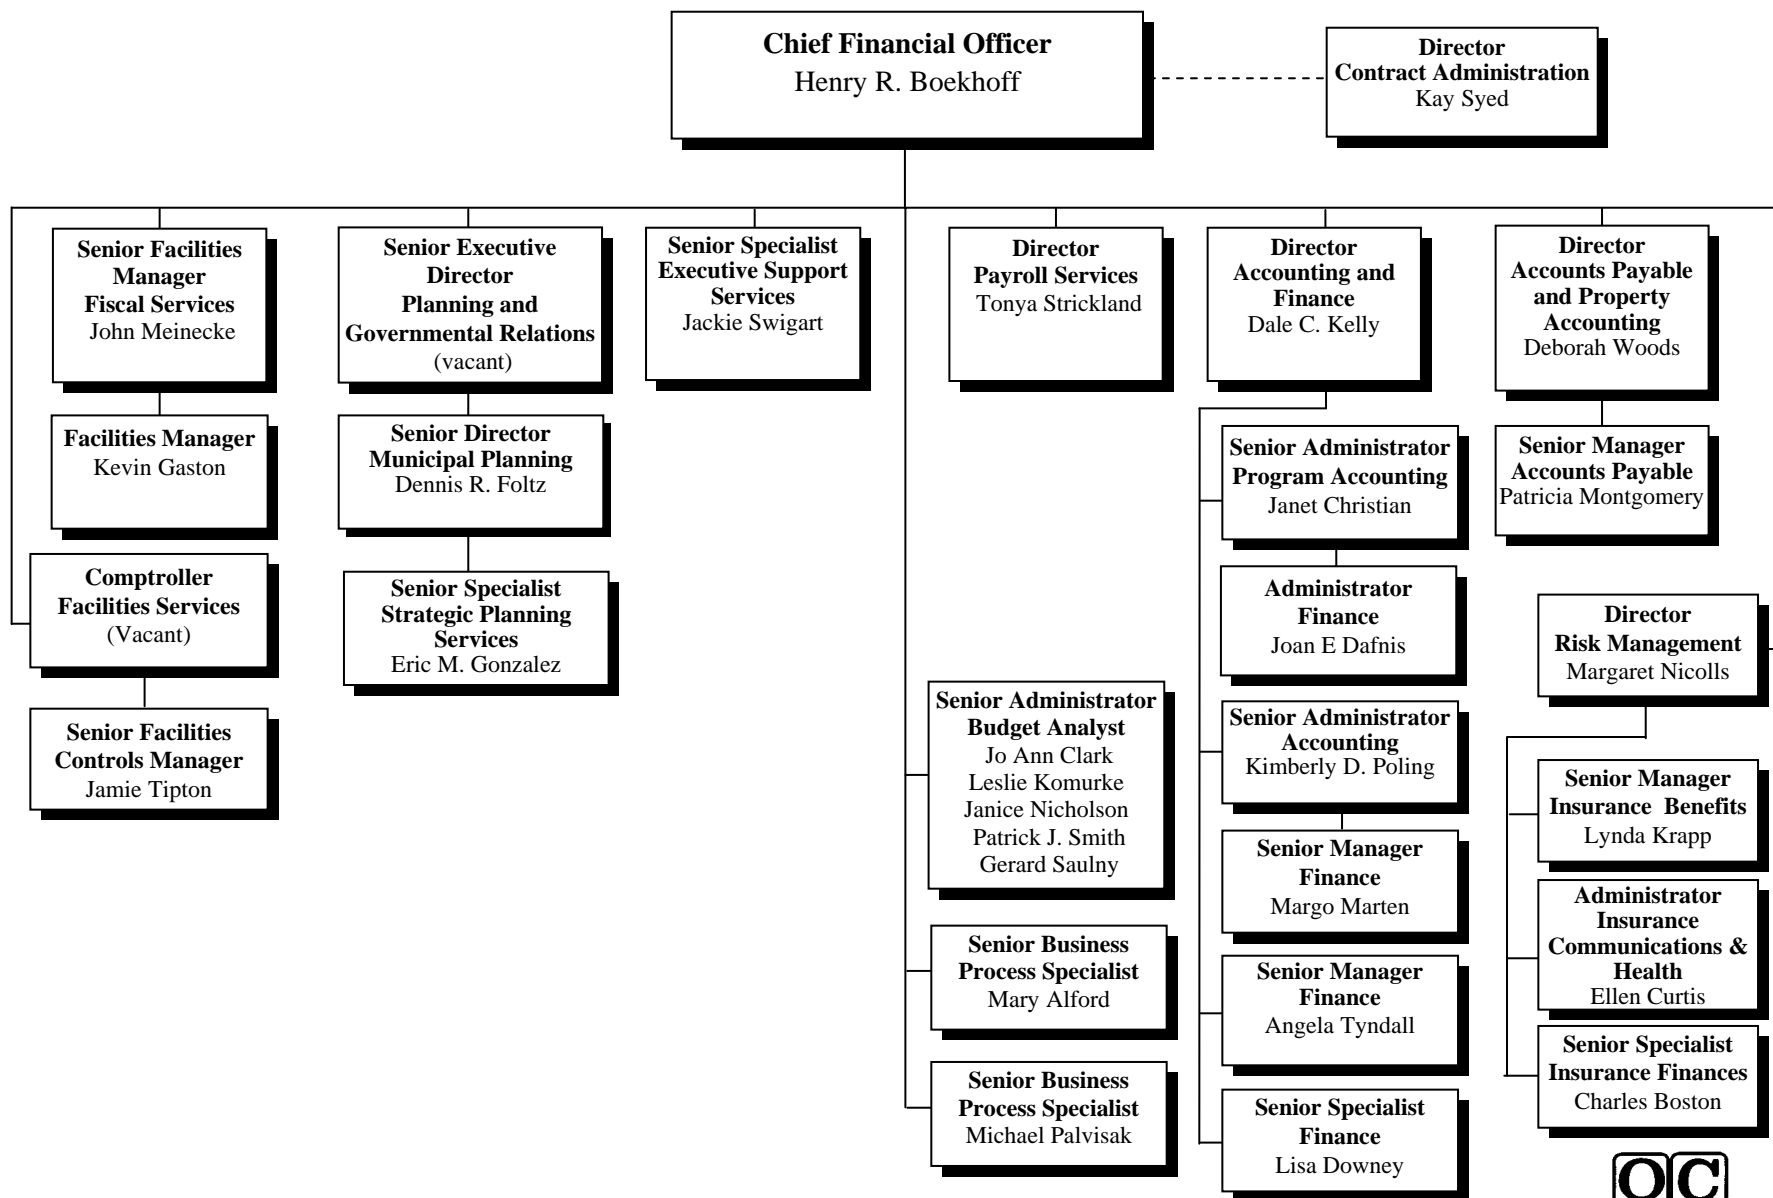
**Chief Financial Officer**
Henry R. Boekhoff

**Director**
**Contract Administration**
Kay Syed

**Senior Facilities Manager Fiscal Services**
John Meinecke

**Facilities Manager**
Kevin Gaston

**Comptroller Facilities Services**
(Vacant)

**Senior Facilities Controls Manager**
Jamie Tipton

**Senior Executive Director Planning and Governmental Relations**
(vacant)

**Senior Director Municipal Planning**
Dennis R. Foltz

**Senior Specialist Strategic Planning Services**
Eric M. Gonzalez

**Senior Specialist Executive Support Services**
Jackie Swigart

**Director Payroll Services**
Tonya Strickland

**Senior Administrator Budget Analyst**
Jo Ann Clark
Leslie Komurke
Janice Nicholson
Patrick J. Smith
Gerard Saulny

**Senior Business Process Specialist**
Mary Alford

**Senior Business Process Specialist**
Michael Palvisak

**Director Accounting and Finance**
Dale C. Kelly

**Senior Administrator Program Accounting**
Janet Christian

**Administrator Finance**
Joan E Dafnis

**Senior Administrator Accounting**
Kimberly D. Poling

**Senior Manager Finance**
Margo Marten

**Senior Manager Finance**
Angela Tyndall

**Senior Specialist Finance**
Lisa Downey

**Director Accounts Payable and Property Accounting**
Deborah Woods

**Senior Manager Accounts Payable**
Patricia Montgomery

**Director Risk Management**
Margaret Nicolls

**Senior Manager Insurance Benefits**
Lynda Krapp

**Administrator Insurance Communications & Health**
Ellen Curtis

**Senior Specialist Insurance Finances**
Charles Boston

OC